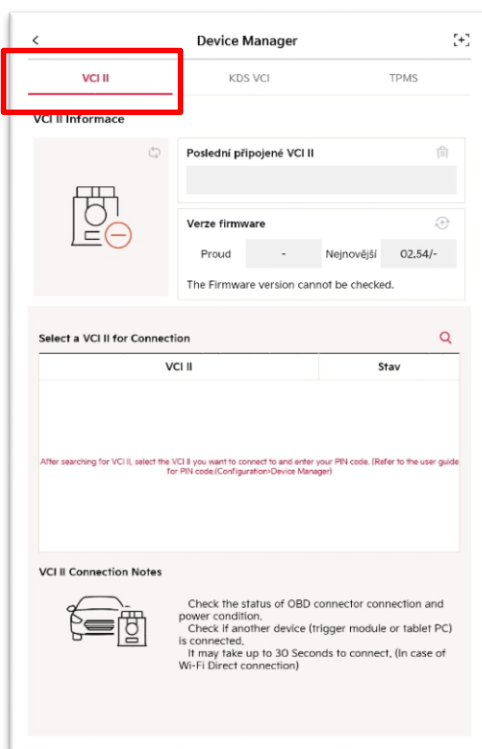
<

Device Manager

VCI II

KDS VCI

TPMS

VCI II Informace

Poslední připojené VCI II

Verze firmware

Proud

-

Nejnovější

02.54/-

The Firmware version cannot be checked.

Select a VCI II for Connection

| VCI II | Stav |
|---|---|

After searching for VCI II, select the VCI II you want to connect to and enter your PIN code. (Refer to the user guide for PIN code.(Configuration>Device Manager)

VCI II Connection Notes

Check the status of OBD connector connection and power condition.
Check if another device (trigger module or tablet PC) is connected.
It may take up to 30 Seconds to connect. (In case of Wi-Fi Direct connection)